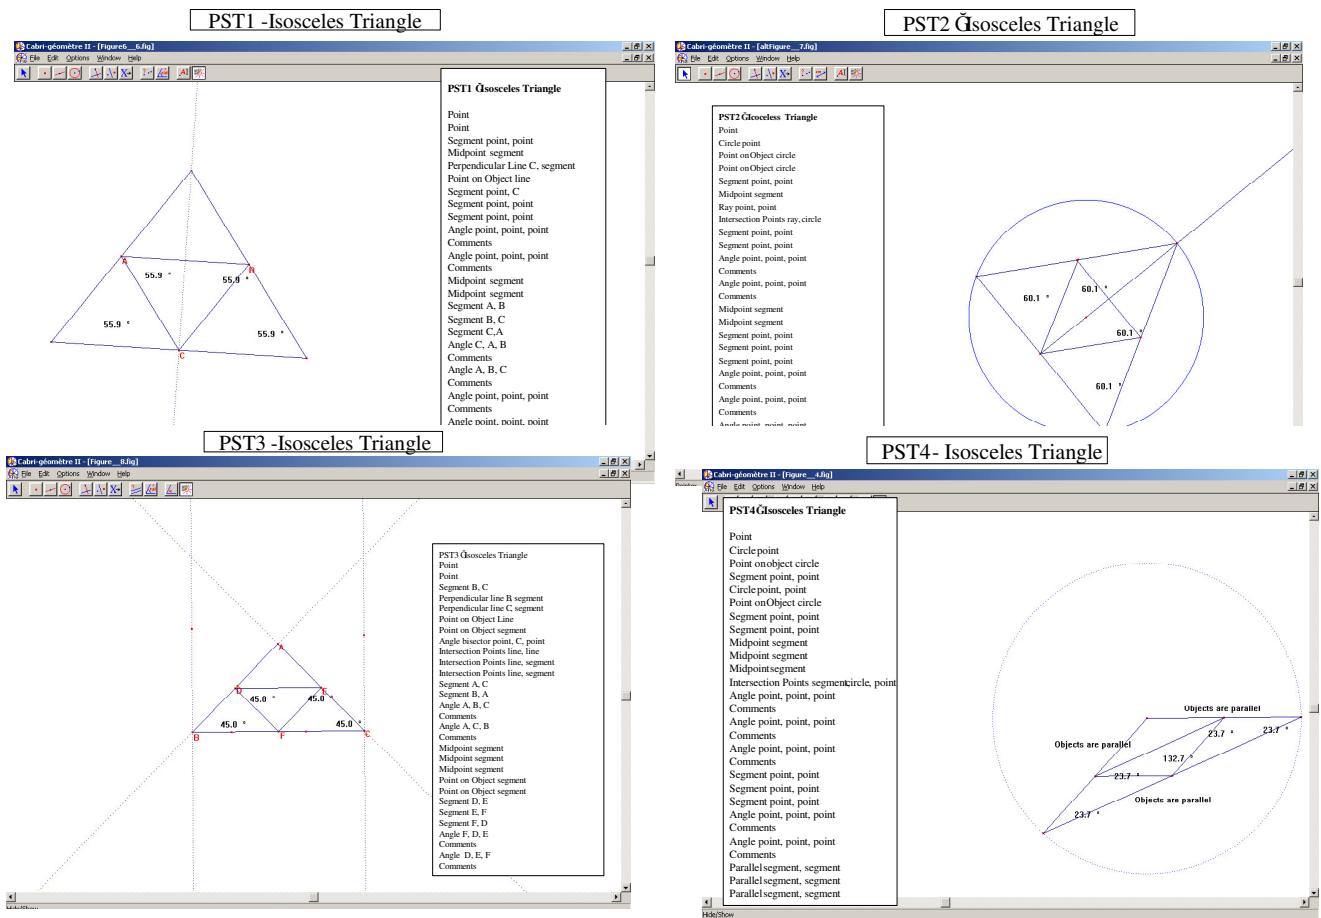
PST1 -Isosceles Triangle

Cabri-géomètre II - [Figure6__6.fig]
File Edit Options Window Help

PST1 Ĝsosceles Triangle

Point
Point
Segment point, point
Midpoint segment
Perpendicular Line C, segment
Point on Object line
Segment point, C
Segment point, point
Segment point, point
Angle point, point, point
Comments
Angle point, point, point
Comments
Midpoint segment
Midpoint segment
Segment A, B
Segment B, C
Segment C,A
Angle C, A, B
Comments
Angle A, B, C
Comments
Angle point, point, point
Comments
Angle point, point, point

A
55.9 °
N
55.9 °
55.9 °
55.9 °
C

PST2 Ĝsosceles Triangle

Cabri-géomètre II - [altFigure__7.fig]
File Edit Options Window Help

PST2 Ĝlcoceless Triangle
Point
Circle point
Point on Object circle
Point on Object circle
Segment point, point
Midpoint segment
Ray point, point
Intersection Points ray, circle
Segment point, point
Segment point, point
Angle point, point, point
Comments
Angle point, point, point
Comments
Midpoint segment
Midpoint segment
Segment point, point
Segment point, point
Segment point, point
Angle point, point, point
Comments
Angle point, point, point
Comments

60.1 °
60.1 °
60.1 °
60.1 °

PST3 -Isosceles Triangle

Cabri-géomètre II - [Figure__8.fig]
File Edit Options Window Help

PST3 Ĝsosceles Triangle
Point
Point
Segment B, C
Perpendicular line B, segment
Perpendicular line C, segment
Point on Object Line
Point on Object segment
Angle bisector point, C, point
Intersection Points line, line
Intersection Points line, segment
Intersection Points line, segment
Segment A, C
Segment B, A
Angle A, B, C
Comments
Angle A, C, B
Comments
Midpoint segment
Midpoint segment
Midpoint segment
Point on Object segment
Point on Object segment
Segment D, E
Segment E, F
Segment F, D
Angle F, D, E
Comments
Angle D, E, F
Comments

A
D
E
45.0 °
45.0 °
45.0 °
45.0 °
B
F
C
Hide/Show

PST4- Isosceles Triangle

Cabri-géomètre II - [Figure__4.fig]
File Edit Options Window Help

PST4Ĝlsosceles Triangle

Point
Circle point
Point on object circle
Segment point, point
Circle point, point
Point on Object circle
Segment point, point
Segment point, point
Midpoint segment
Midpoint segment
Midpoint segment
Intersection Points segment, circle, point
Angle point, point, point
Comments
Angle point, point, point
Comments
Angle point, point, point
Comments
Segment point, point
Segment point, point
Segment point, point
Angle point, point, point
Comments
Angle point, point, point
Comments
Parallel segment, segment
Parallel segment, segment
Parallel segment, segment

Objects are parallel
Objects are parallel
23.7 °
23.7 °
132.7 °
23.7 °
Objects are parallel
23.7 °
Hide/Show